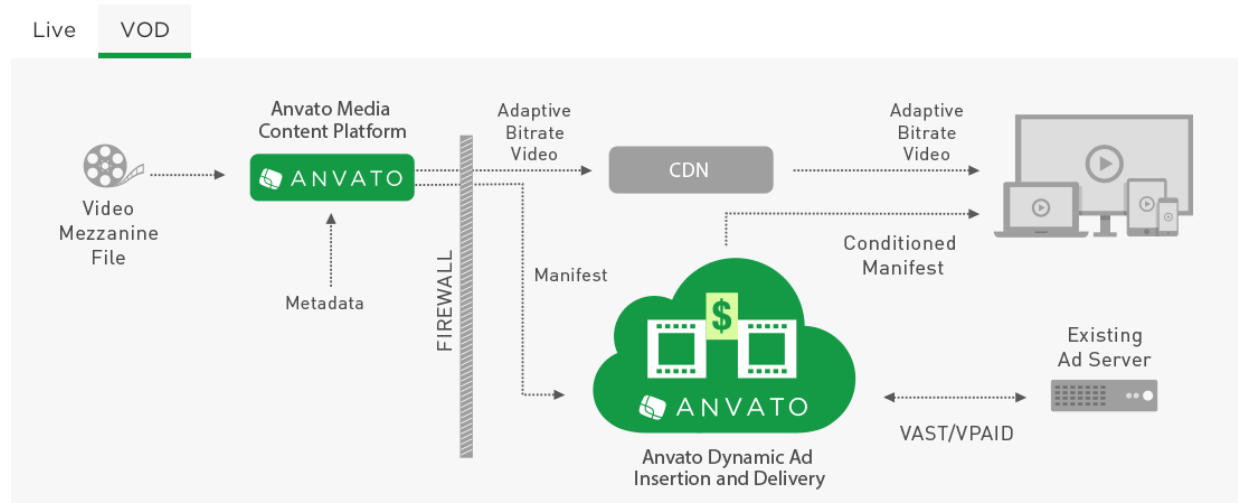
Live VOD

Video Mezzanine File

Anvato Media Content Platform

ANVATO

Metadata

FIREWALL

Adaptive Bitrate Video

CDN

Adaptive Bitrate Video

Manifest

Conditioned Manifest

$

ANVATO

Anvato Dynamic Ad Insertion and Delivery

VAST/VPAID

Existing Ad Server